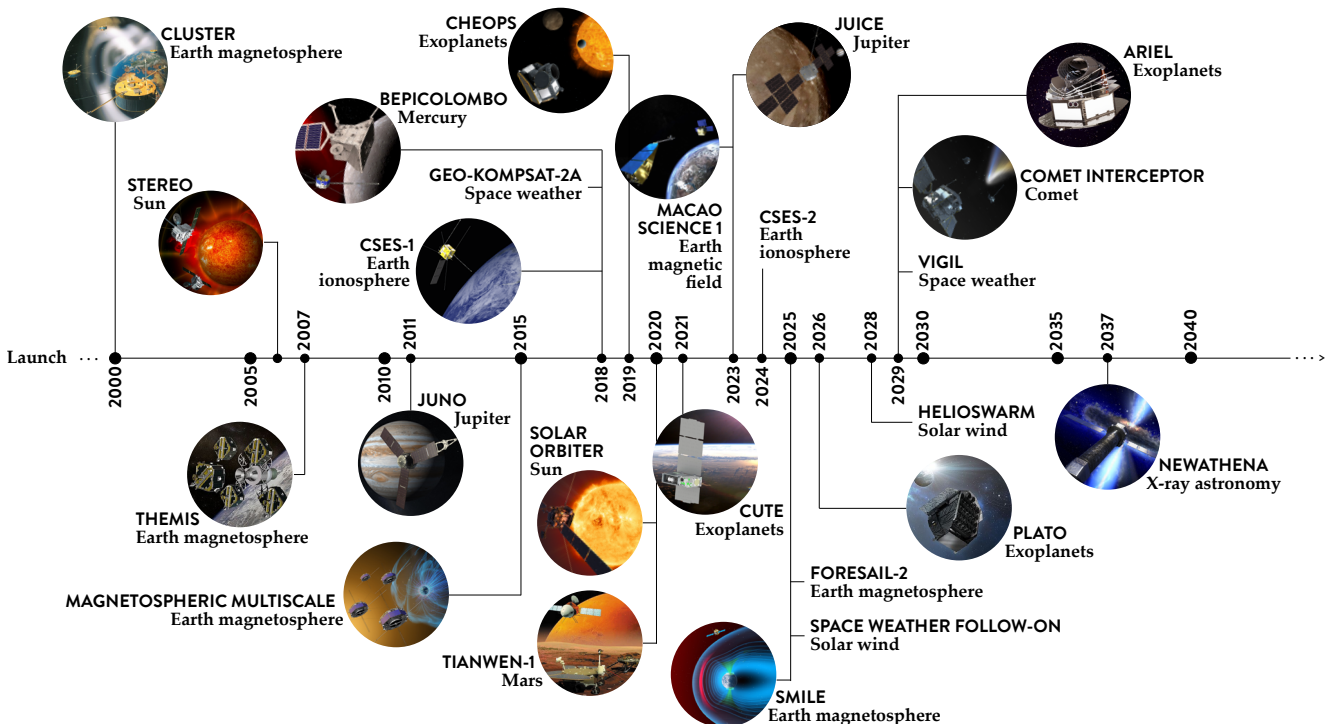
CLUSTER
Earth magnetosphere

STEREO
Sun

BEPICOLOMBO
Mercury

CHEOPS
Exoplanets

GEO-KOMPSAT-2A
Space weather

CSES-1
Earth ionosphere

JUICE
Jupiter

MACAO SCIENCE 1
Earth magnetic field

CSES-2
Earth ionosphere

ARIEL
Exoplanets

COMET INTERCEPTOR
Comet

VIGIL
Space weather

Launch ···

2000 2005 2007 2010 2011 2015 2018 2019 2020 2021 2023 2024 2025 2026 2028 2029 2030 2035 2037 2040 ···

JUNO
Jupiter

THEMIS
Earth magnetosphere

MAGNETOSPHERIC MULTISCALE
Earth magnetosphere

SOLAR ORBITER
Sun

TIANWEN-1
Mars

CUTE
Exoplanets

HELIOSWARM
Solar wind

NEWATHENA
X-ray astronomy

PLATO
Exoplanets

FORESAIL-2
Earth magnetosphere

SPACE WEATHER FOLLOW-ON
Solar wind

SMILE
Earth magnetosphere